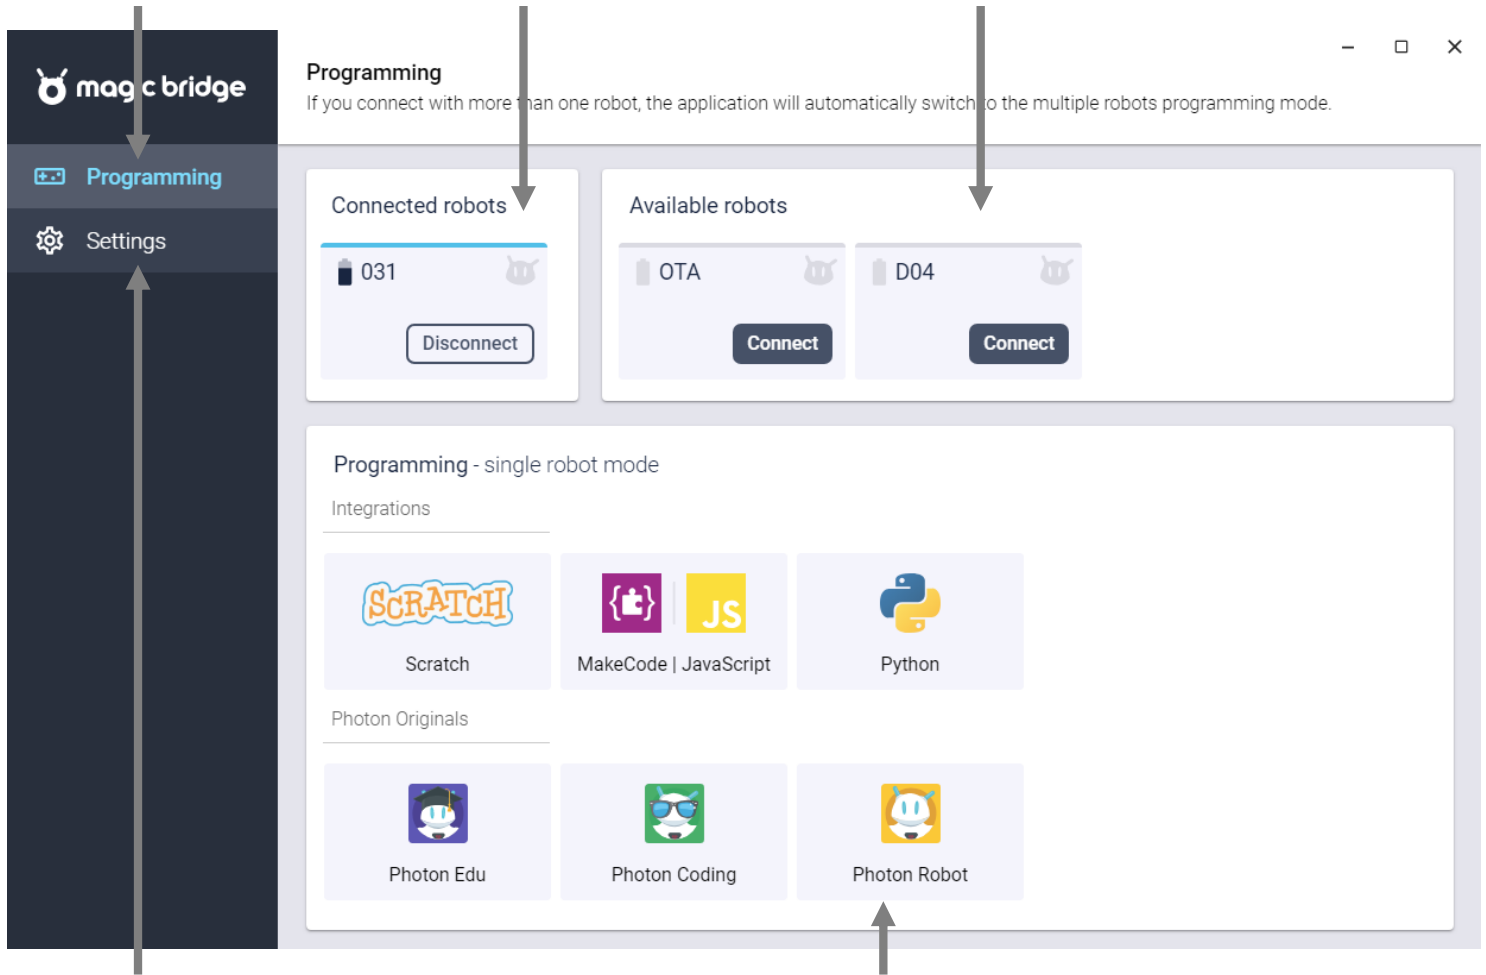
mag c bridge

Programming

Settings

Programming

If you connect with more han one robot, the application will automatically switch o the multiple robots programming mode.

Connected robots

031

Disconnect

Available robots

OTA

Connect

D04

Connect

Programming - single robot mode

Integrations

SCRATCH

Scratch

JS

MakeCode | JavaScript

Python

Photon Originals

Photon Edu

Photon Coding

Photon Robot